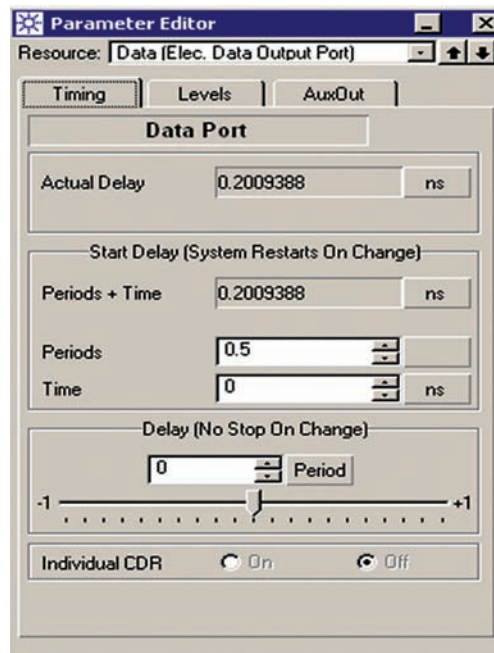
Parameter Editor

Resource: Data (Elec. Data Output Port)

Timing | Levels | AuxOut

Data Port

Actual Delay 0.2009388 ns

Start Delay (System Restarts On Change)

Periods + Time 0.2009388 ns

Periods 0.5

Time 0 ns

Delay (No Stop On Change)

0 Period

-1 +1

Individual CDR On Off